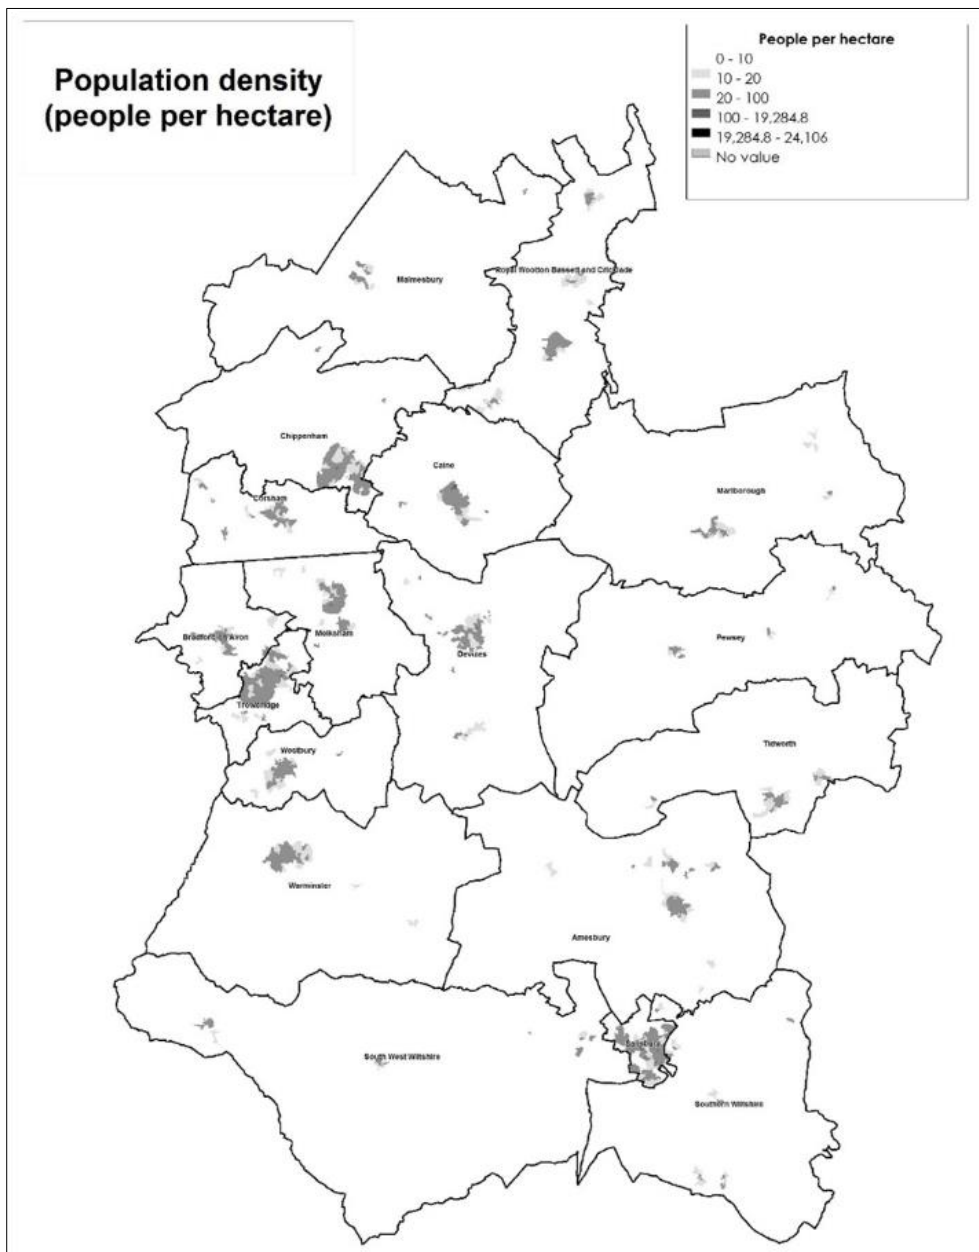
Population density
(people per hectare)

People per hectare
0 - 10
10 - 20
20 - 100
100 - 19,284.8
19,284.8 - 24,106
No value

Malmesbury
Royal Wootton Bassett and Cricklade
Chippenham
Calne
Corsham
Marlborough
Bradford on Avon
Melksham
Devizes
Pewsey
Trowbridge
Westbury
Tidworth
Warminster
Amesbury
South West Wiltshire
Salisbury
Southern Wiltshire